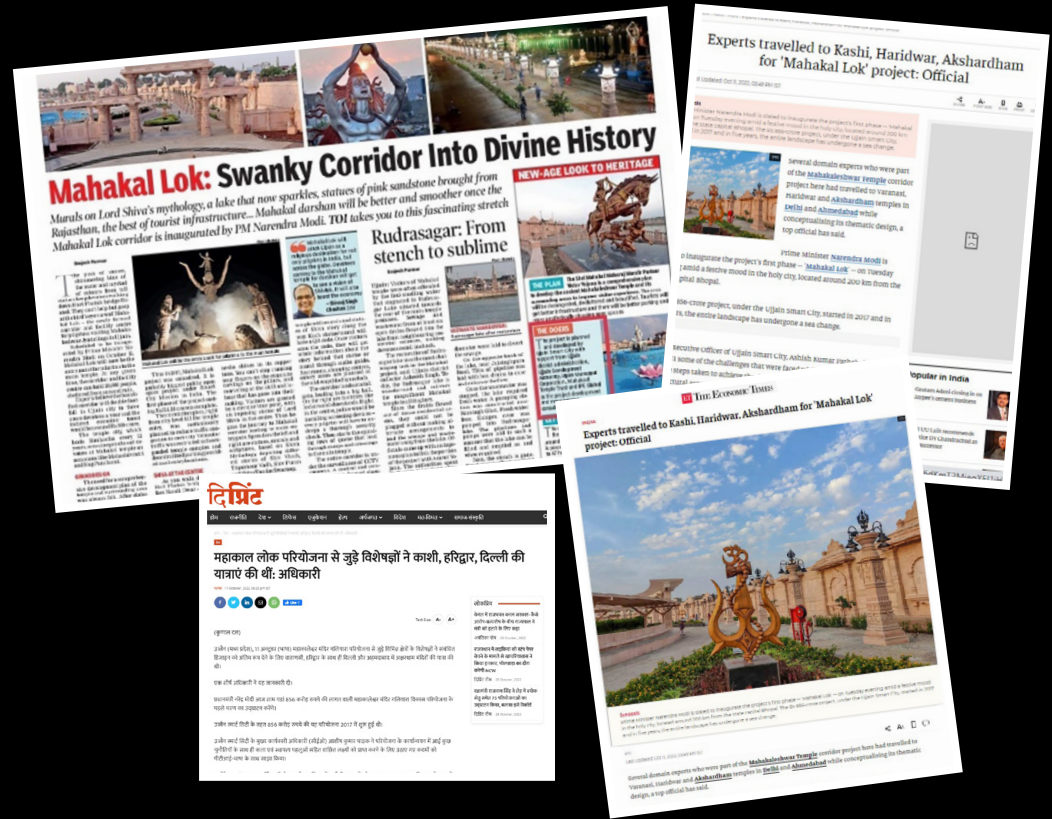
Mahakal Lok: Swanky Corridor Into Divine History

Murals on Lord Shiva's mythology, a lake that now sparkles, statues of pink sandstone brought from Rajasthan, the best of tourist infrastructure... Mahakal darshan will be better and smoother once the Mahakal Lok corridor is inaugurated by PM Narendra Modi. TOI takes you to this fascinating stretch

Rudrasagar: From stench to sublime

NEW-AGE LOOK TO HERITAGE

THE PLAN

THE DOERS

Experts travelled to Kashi, Haridwar, Akshardham for 'Mahakal Lok' project: Official

Several domain experts who were part of the Mahakaleshwar Temple corridor project here had travelled to Varanasi, Haridwar and Akshardham temples in Delhi and Ahmedabad while conceptualising its thematic design, a top official has said.

Prime Minister Narendra Modi is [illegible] to inaugurate the project's first phase - 'Mahakal Lok' - on Tuesday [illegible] amid a festive mood in the holy city, located around 200 km from the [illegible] capital Bhopal.

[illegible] crore project, under the Ujjain Smart City, started in 2017 and in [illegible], the entire landscape has undergone a sea change.

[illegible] Executive Officer of Ujjain Smart City, Ashish Kumar Pathak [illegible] some of the challenges that were faced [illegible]

Popular in India

THE ECONOMIC TIMES

Experts travelled to Kashi, Haridwar, Akshardham for 'Mahakal Lok' project: Official

Several domain experts who were part of the Mahakaleshwar Temple corridor project here had travelled to Varanasi, Haridwar and Akshardham temples in Delhi and Ahmedabad while conceptualising its thematic design, a top official has said.

दिप्रिंट

महाकाल लोक परियोजना से जुड़े विशेषज्ञों ने काशी, हरिद्वार, दिल्ली की यात्राएं की थीं: अधिकारी

(कुणाल दत्त)

लोकप्रिय